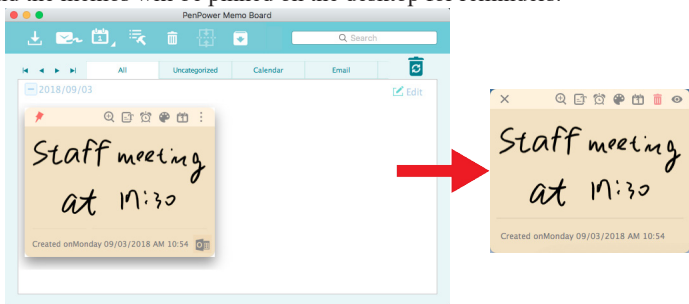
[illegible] will be pinned on the desktop for reminders.

PenPower Memo Board

Search

All | Uncategorized | Calendar | Email

2018/09/03

Edit

Staff meeting at 11:30

Created onMonday 09/03/2018 AM 10:54

Staff meeting at 11:30

Created onMonday 09/03/2018 AM 10:54